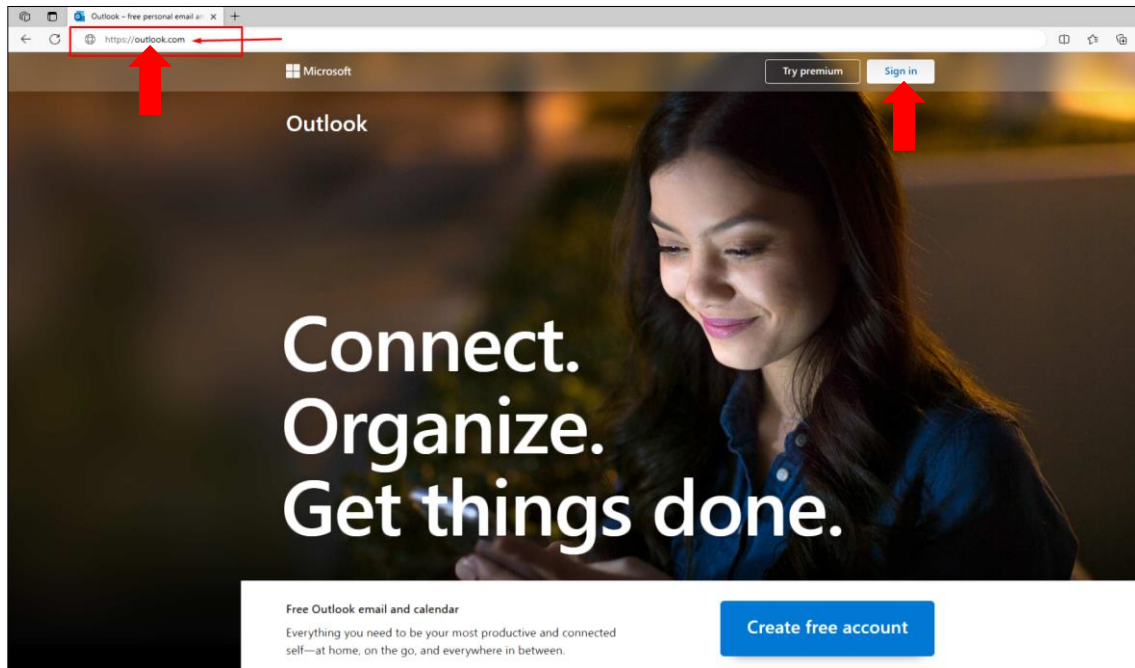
Outlook – free personal email an

https://outlook.com

Microsoft

Try premium

Sign in

Outlook

Connect.
Organize.
Get things done.

Free Outlook email and calendar

Everything you need to be your most productive and connected self—at home, on the go, and everywhere in between.

Create free account